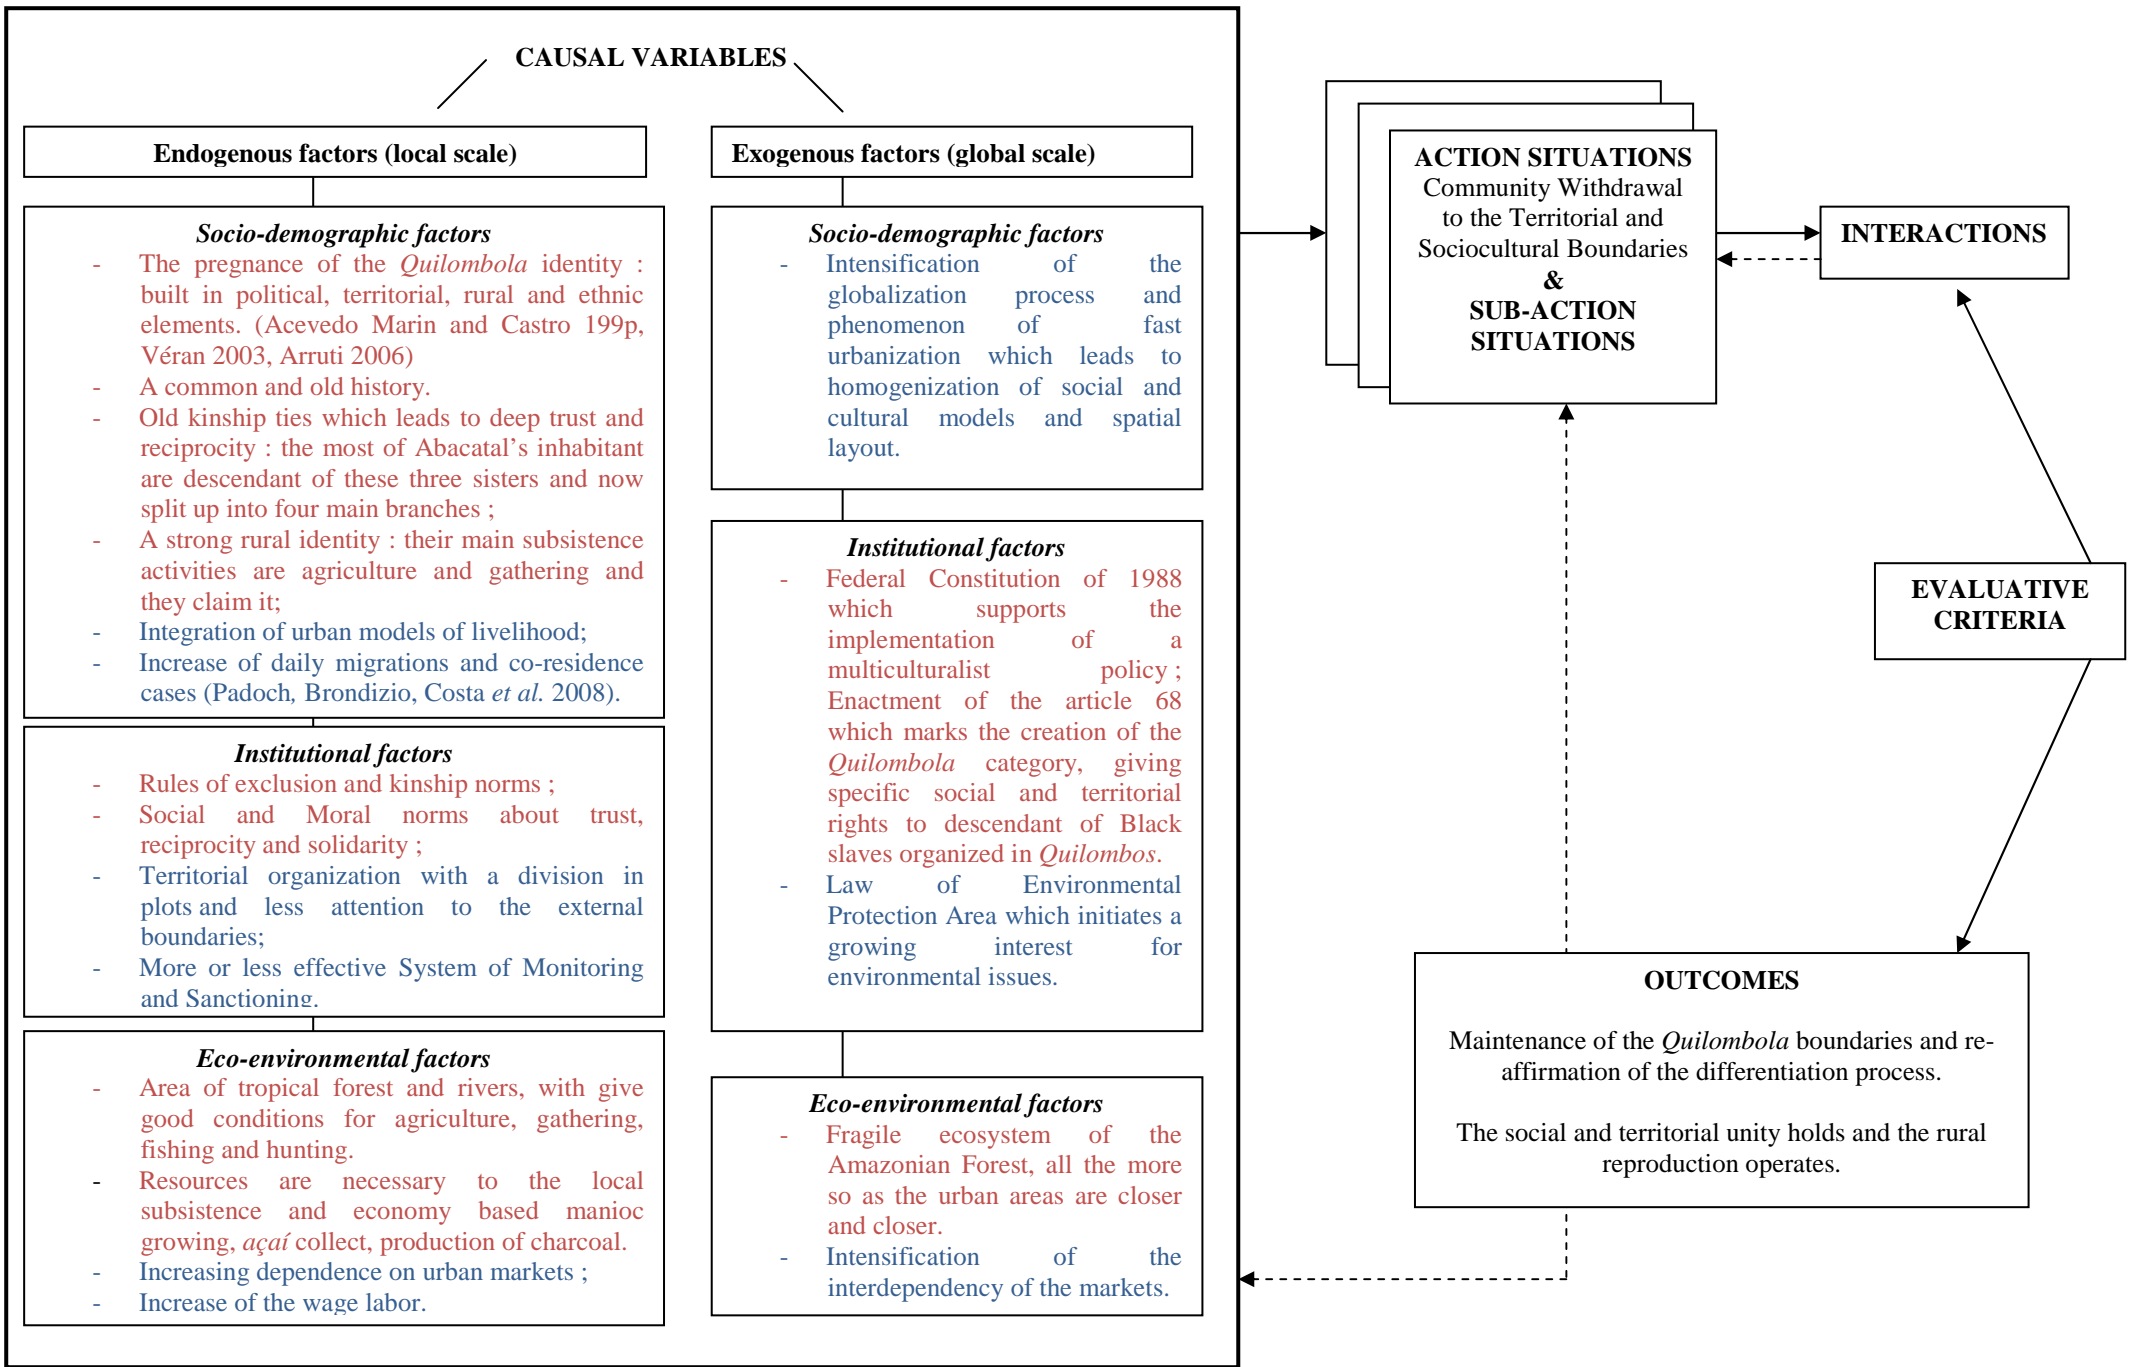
CAUSAL VARIABLES

Endogenous factors (local scale)

Socio-demographic factors
- The pregnance of the Quilombola identity : built in political, territorial, rural and ethnic elements. (Acevedo Marin and Castro 199p, Véran 2003, Arruti 2006)
- A common and old history.
- Old kinship ties which leads to deep trust and reciprocity : the most of Abacatal's inhabitant are descendant of these three sisters and now split up into four main branches ;
- A strong rural identity : their main subsistence activities are agriculture and gathering and they claim it;
- Integration of urban models of livelihood;
- Increase of daily migrations and co-residence cases (Padoch, Brondizio, Costa et al. 2008).

Institutional factors
- Rules of exclusion and kinship norms ;
- Social and Moral norms about trust, reciprocity and solidarity ;
- Territorial organization with a division in plots and less attention to the external boundaries;
- More or less effective System of Monitoring and Sanctioning.

Eco-environmental factors
- Area of tropical forest and rivers, with give good conditions for agriculture, gathering, fishing and hunting.
- Resources are necessary to the local subsistence and economy based manioc growing, açaí collect, production of charcoal.
- Increasing dependence on urban markets ;
- Increase of the wage labor.

Exogenous factors (global scale)

Socio-demographic factors
- Intensification of the globalization process and phenomenon of fast urbanization which leads to homogenization of social and cultural models and spatial layout.

Institutional factors
- Federal Constitution of 1988 which supports the implementation of a multiculturalist policy ; Enactment of the article 68 which marks the creation of the Quilombola category, giving specific social and territorial rights to descendant of Black slaves organized in Quilombos.
- Law of Environmental Protection Area which initiates a growing interest for environmental issues.

Eco-environmental factors
- Fragile ecosystem of the Amazonian Forest, all the more so as the urban areas are closer and closer.
- Intensification of the interdependency of the markets.

ACTION SITUATIONS
Community Withdrawal to the Territorial and Sociocultural Boundaries
&
SUB-ACTION SITUATIONS

INTERACTIONS

EVALUATIVE CRITERIA

OUTCOMES

Maintenance of the Quilombola boundaries and re-affirmation of the differentiation process.

The social and territorial unity holds and the rural reproduction operates.